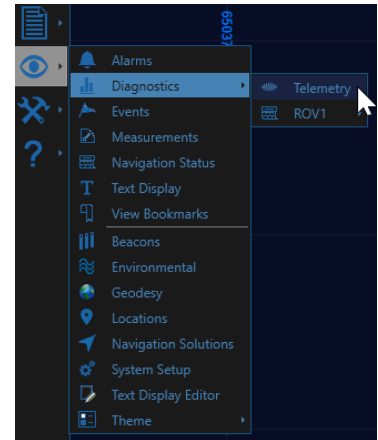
6503

Alarms
Diagnostics
Events
Measurements
Navigation Status
Text Display
View Bookmarks
Beacons
Environmental
Geodesy
Locations
Navigation Solutions
System Setup
Text Display Editor
Theme

Telemetry
ROV1